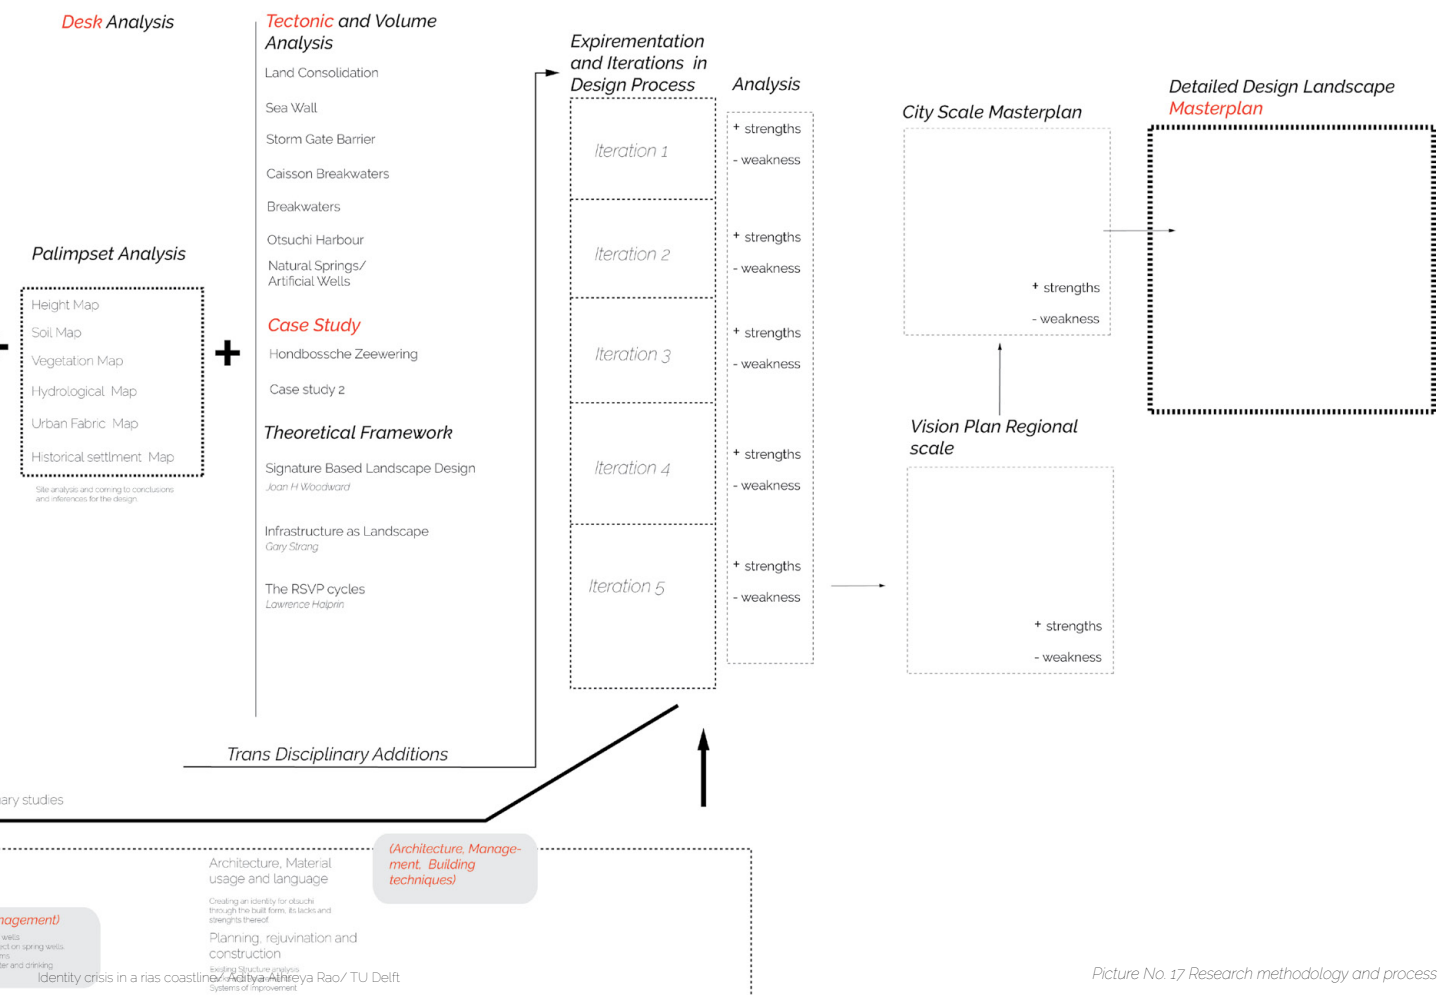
Desk Analysis

Tectonic and Volume Analysis

Land Consolidation

Sea Wall

Storm Gate Barrier

Caisson Breakwaters

Breakwaters

Otsuchi Harbour

Natural Springs/ Artificial Wells

Palimpset Analysis

Height Map

Soil Map

Vegetation Map

Hydrological Map

Urban Fabric Map

Historical settlment Map

Site analysis and coming to conclusions and inferences for the design

Case Study

Hondbossche Zeewering

Case study 2

Theoretical Framework

Signature Based Landscape Design
Joan H Woodward

Infrastructure as Landscape
Gary Strang

The RSVP cycles
Lawrence Halprin

Trans Disciplinary Additions

ary studies

Expirementation and Iterations in Design Process

Iteration 1

Iteration 2

Iteration 3

Iteration 4

Iteration 5

Analysis

+ strengths

- weakness

+ strengths

- weakness

+ strengths

- weakness

+ strengths

- weakness

+ strengths

- weakness

City Scale Masterplan

+ strengths

- weakness

Vision Plan Regional scale

+ strengths

- weakness

Detailed Design Landscape Masterplan

Architecture, Material usage and language

Creating an identity for otsuchi through the built form, its lacks and strenghts thereof

(Architecture, Management, Building techniques)

Planning, rejuvination and construction

Existing Structure analysis
Systems of improvement

nagement)

wells
ect on spring wells
ms
er and drinking

Identity crisis in a rias coastline/ Aditya Athreya Rao/ TU Delft

Picture No. 17 Research methodology and process